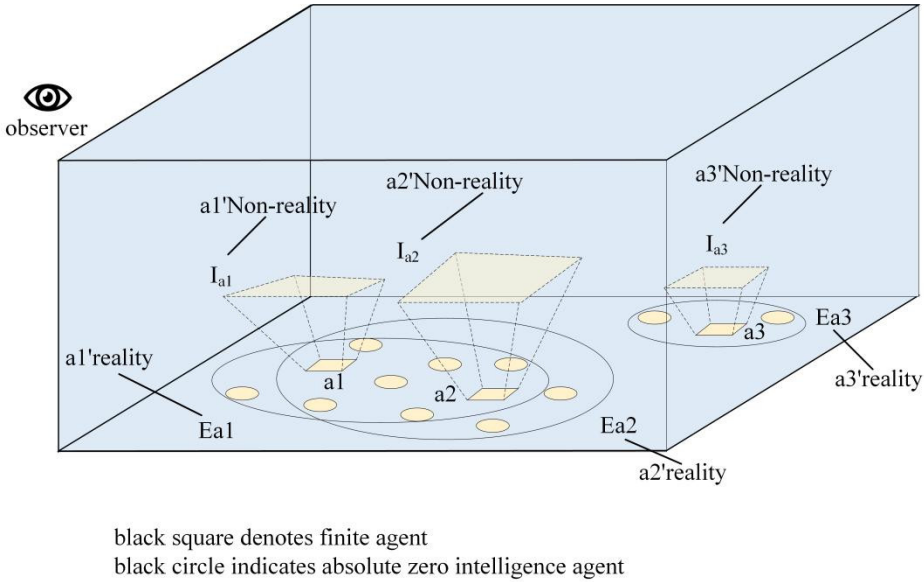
observer

a1'Non-reality

a2'Non-reality

a3'Non-reality

$I_{a1}$

$I_{a2}$

$I_{a3}$

a1'reality

Ea1

a1

a2

a3

Ea3

a3'reality

Ea2

a2'reality

black square denotes finite agent
black circle indicates absolute zero intelligence agent